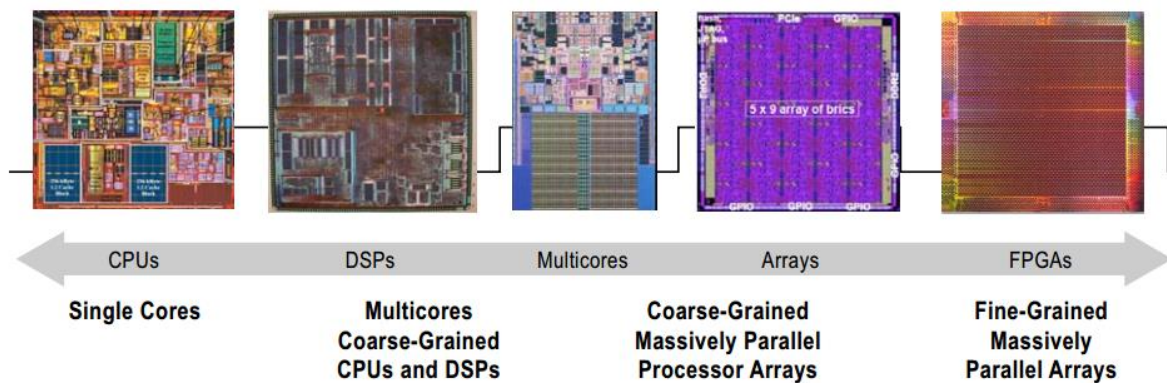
PCIe GPIO

GPIO

GPIO

5 x 9 array of brics

GPIO GPIO GPIO

CPUs

DSPs

Multicores

Arrays

FPGAs

Single Cores

Multicores
Coarse-Grained
CPUs and DSPs

Coarse-Grained
Massively Parallel
Processor Arrays

Fine-Grained
Massively
Parallel Arrays